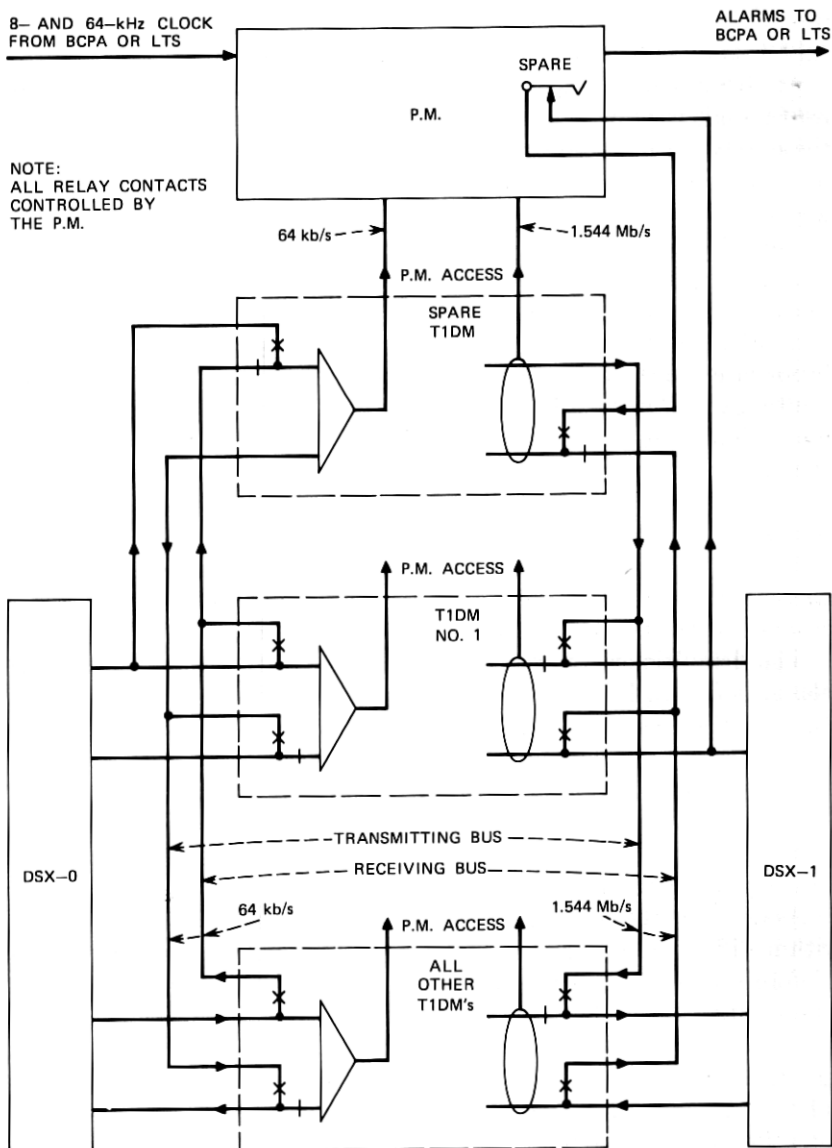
8– AND 64–kHz CLOCK FROM BCPA OR LTS

ALARMS TO BCPA OR LTS

SPARE

P.M.

NOTE:
ALL RELAY CONTACTS CONTROLLED BY THE P.M.

64 kb/s

1.544 Mb/s

P.M. ACCESS

SPARE T1DM

P.M. ACCESS

T1DM NO. 1

DSX–0

TRANSMITTING BUS

RECEIVING BUS

DSX–1

64 kb/s

P.M. ACCESS

1.544 Mb/s

ALL OTHER T1DM's